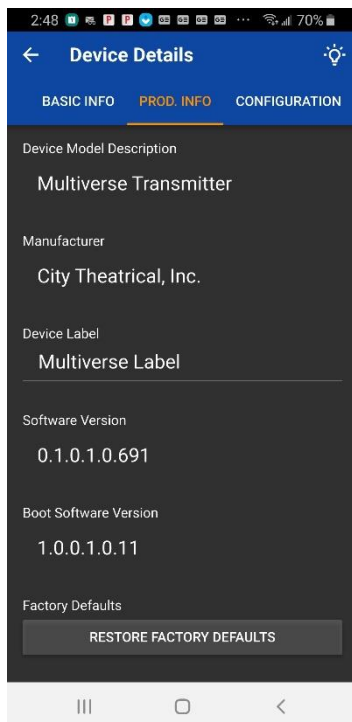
2:48 70%

Device Details

BASIC INFO PROD. INFO CONFIGURATION

Device Model Description
Multiverse Transmitter

Manufacturer
City Theatrical, Inc.

Device Label
Multiverse Label

Software Version
0.1.0.1.0.691

Boot Software Version
1.0.0.1.0.11

Factory Defaults
RESTORE FACTORY DEFAULTS